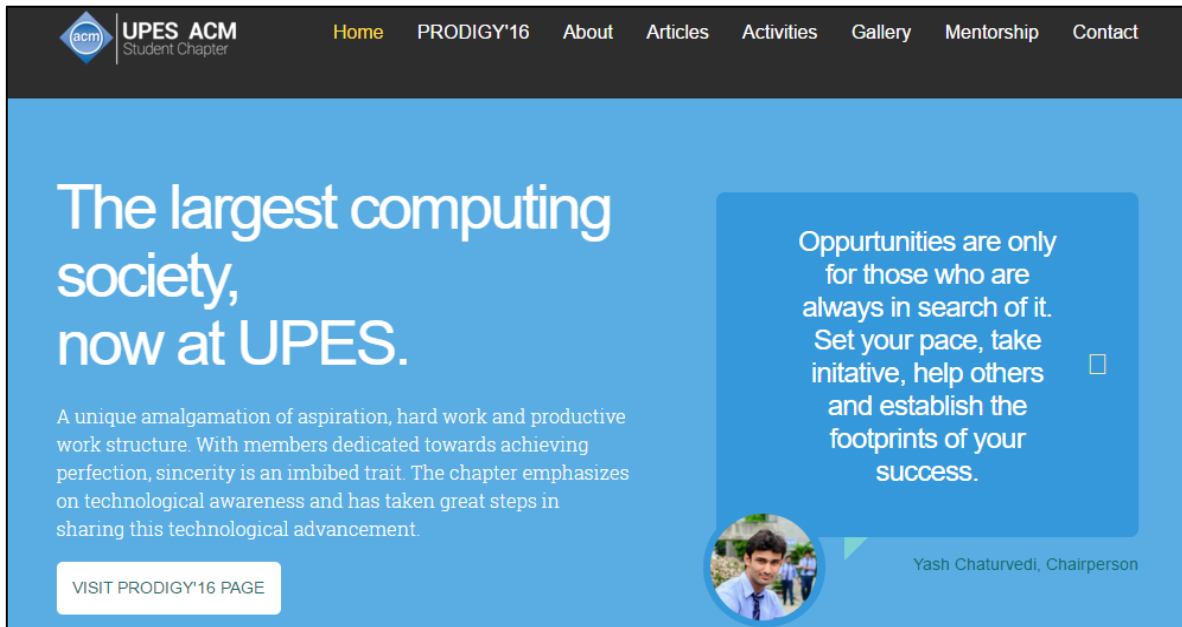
acm UPES ACM
Student Chapter

Home PRODIGY'16 About Articles Activities Gallery Mentorship Contact

The largest computing society,
now at UPES.

A unique amalgamation of aspiration, hard work and productive work structure. With members dedicated towards achieving perfection, sincerity is an imbibed trait. The chapter emphasizes on technological awareness and has taken great steps in sharing this technological advancement.

VISIT PRODIGY'16 PAGE

Oppurtunities are only for those who are always in search of it. Set your pace, take initative, help others and establish the footprints of your success.

Yash Chaturvedi, Chairperson